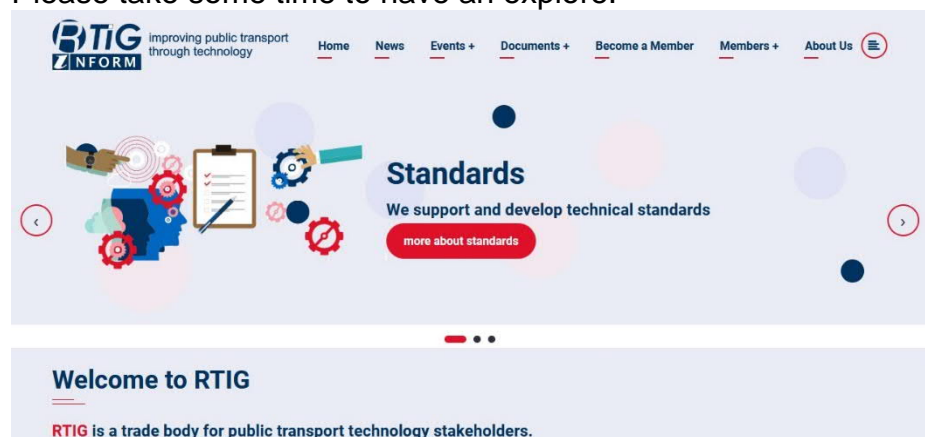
Please take some time to have an explore.

RTIG INFORM improving public transport through technology

Home News Events + Documents + Become a Member Members + About Us

Standards

We support and develop technical standards

more about standards

Welcome to RTIG

RTIG is a trade body for public transport technology stakeholders.